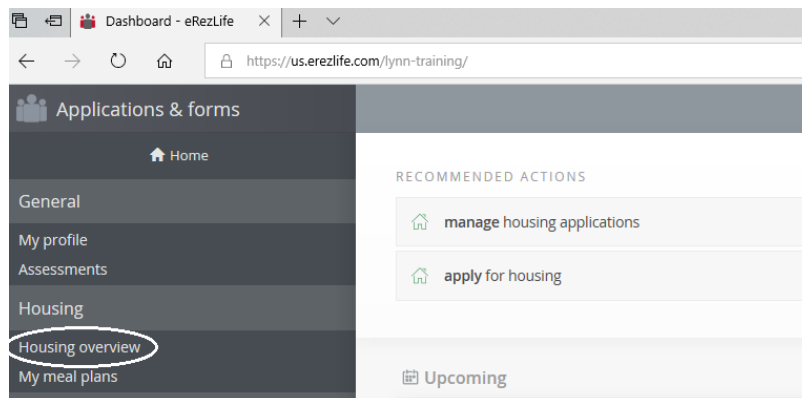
Dashboard - eRezLife

https://us.erezlife.com/lynn-training/

Applications & forms

Home

General

My profile

Assessments

Housing

Housing overview

My meal plans

RECOMMENDED ACTIONS

manage housing applications

apply for housing

Upcoming